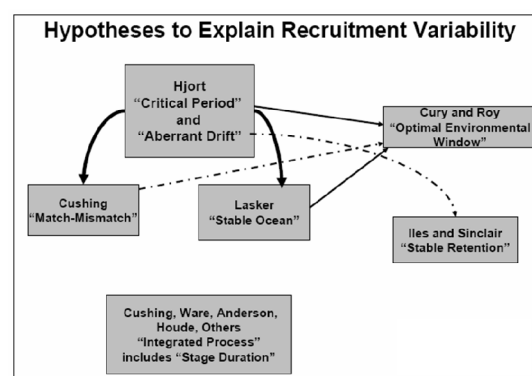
Hypotheses to Explain Recruitment Variability

Hjort "Critical Period" and "Aberrant Drift"

Cury and Roy "Optimal Environmental Window"

Cushing "Match-Mismatch"

Lasker "Stable Ocean"

Iles and Sinclair "Stable Retention"

Cushing, Ware, Anderson, Houde, Others "Integrated Process" includes "Stage Duration"